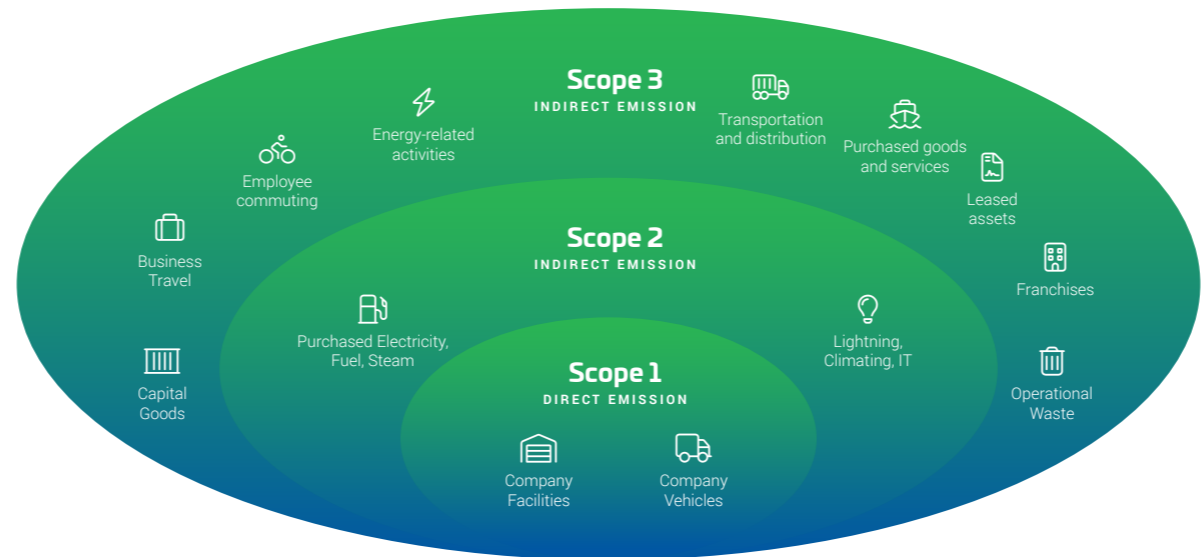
Scope 3
INDIRECT EMISSION

Energy-related activities

Transportation and distribution

Employee commuting

Purchased goods and services

Leased assets

Business Travel

Franchises

Capital Goods

Operational Waste

Scope 2
INDIRECT EMISSION

Purchased Electricity, Fuel, Steam

Lightning, Climating, IT

Scope 1
DIRECT EMISSION

Company Facilities

Company Vehicles